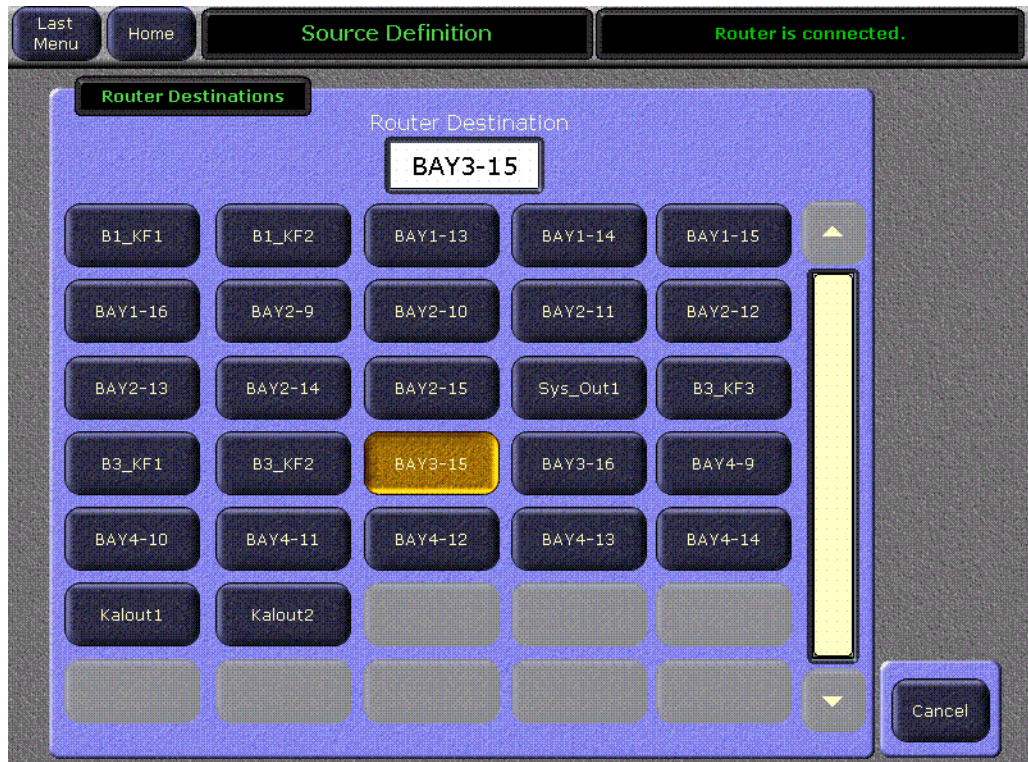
Last Menu

Home

Source Definition

Router is connected.

Router Destinations

Router Destination

BAY3-15

B1_KF1
B1_KF2
BAY1-13
BAY1-14
BAY1-15
BAY1-16
BAY2-9
BAY2-10
BAY2-11
BAY2-12
BAY2-13
BAY2-14
BAY2-15
Sys_Out1
B3_KF3
B3_KF1
B3_KF2
BAY3-15
BAY3-16
BAY4-9
BAY4-10
BAY4-11
BAY4-12
BAY4-13
BAY4-14
Kalout1
Kalout2

Cancel